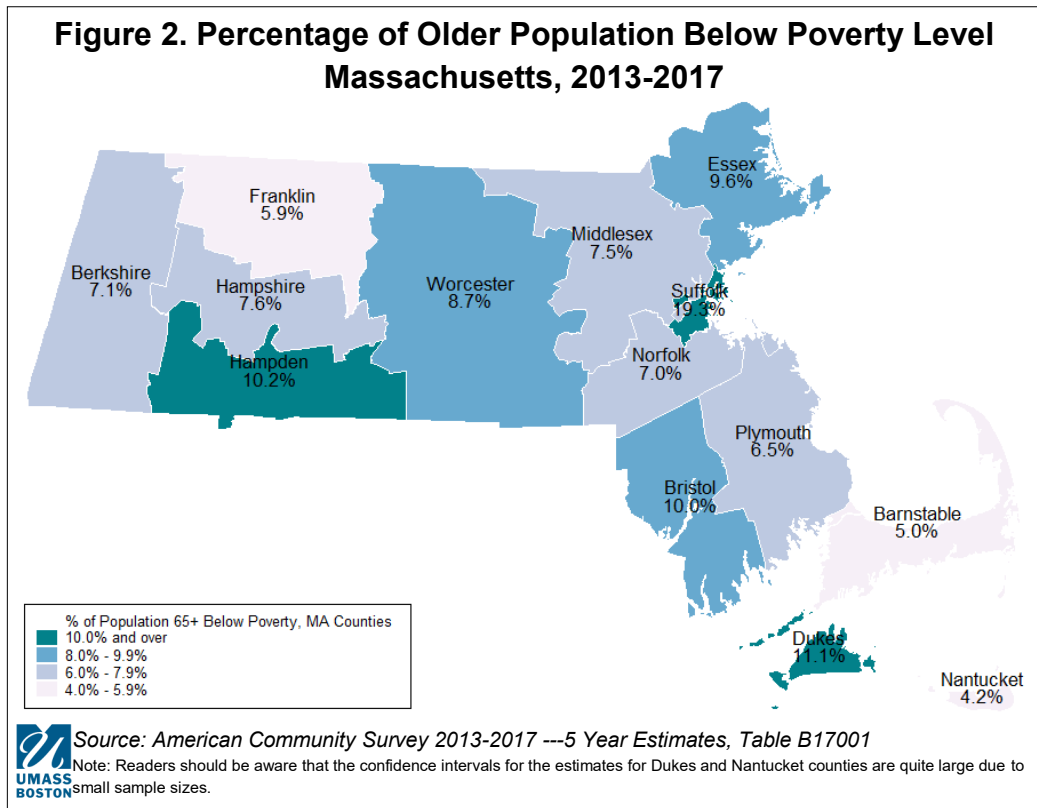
Figure 2. Percentage of Older Population Below Poverty Level
Massachusetts, 2013-2017

Franklin
5.9%

Essex
9.6%

Middlesex
7.5%

Berkshire
7.1%

Hampshire
7.6%

Worcester
8.7%

Suffolk
19.3%

Hampden
10.2%

Norfolk
7.0%

Plymouth
6.5%

Bristol
10.0%

Barnstable
5.0%

Dukes
11.1%

Nantucket
4.2%

% of Population 65+ Below Poverty, MA Counties
10.0% and over
8.0% - 9.9%
6.0% - 7.9%
4.0% - 5.9%

UMASS
BOSTON

Source: American Community Survey 2013-2017 ---5 Year Estimates, Table B17001
Note: Readers should be aware that the confidence intervals for the estimates for Dukes and Nantucket counties are quite large due to small sample sizes.